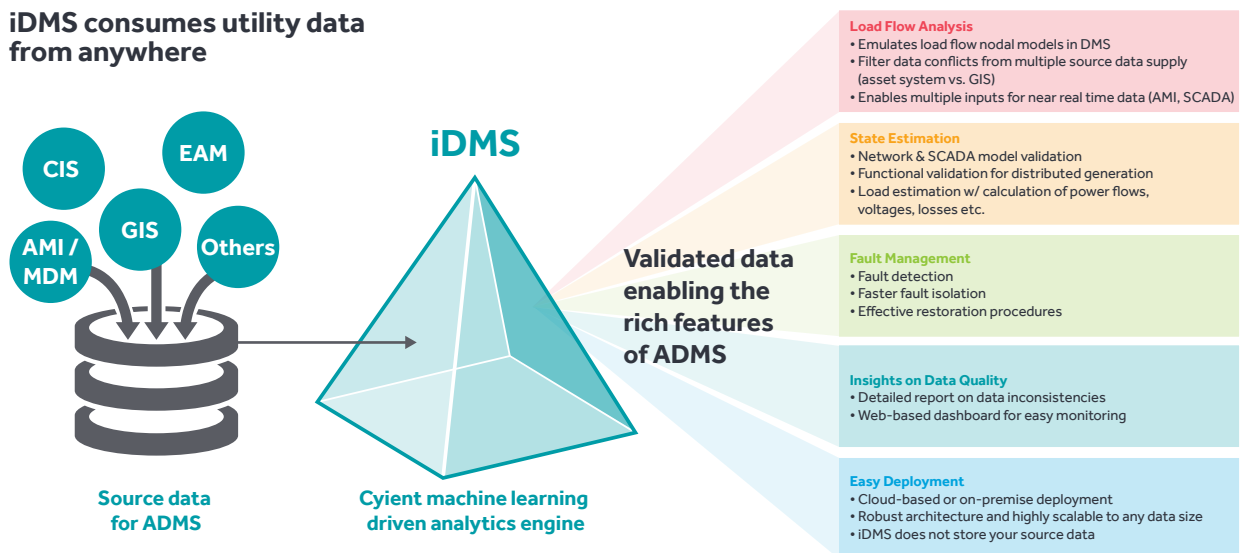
iDMS consumes utility data from anywhere

CIS

EAM

GIS

AMI / MDM

Others

Source data for ADMS

iDMS

Cyient machine learning driven analytics engine

Validated data enabling the rich features of ADMS

Load Flow Analysis
• Emulates load flow nodal models in DMS
• Filter data conflicts from multiple source data supply (asset system vs. GIS)
• Enables multiple inputs for near real time data (AMI, SCADA)

State Estimation
• Network & SCADA model validation
• Functional validation for distributed generation
• Load estimation w/ calculation of power flows, voltages, losses etc.

Fault Management
• Fault detection
• Faster fault isolation
• Effective restoration procedures

Insights on Data Quality
• Detailed report on data inconsistencies
• Web-based dashboard for easy monitoring

Easy Deployment
• Cloud-based or on-premise deployment
• Robust architecture and highly scalable to any data size
• iDMS does not store your source data